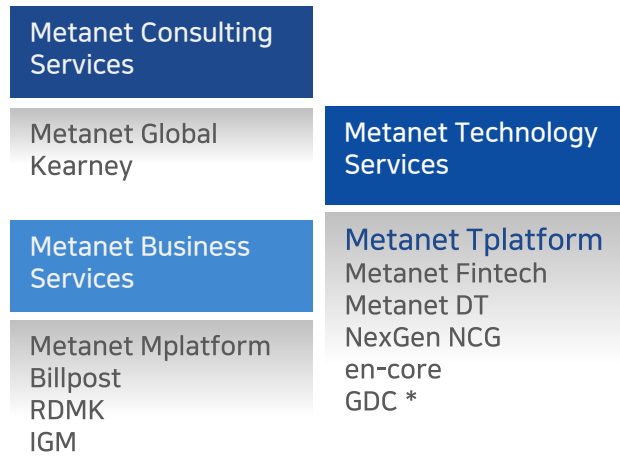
Metanet Consulting Services

Metanet Global
Kearney

Metanet Business Services

Metanet Mplatform
Billpost
RDMK
IGM

Metanet Technology Services

Metanet Tplatform
Metanet Fintech
Metanet DT
NexGen NCG
en-core
GDC *